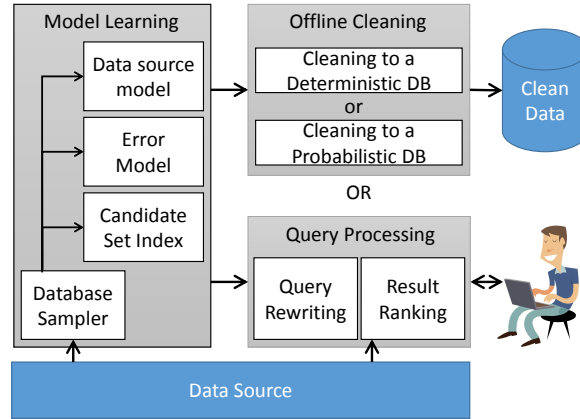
Model Learning

Data source model

Error Model

Candidate Set Index

Database Sampler

Offline Cleaning

Cleaning to a Deterministic DB

or

Cleaning to a Probabilistic DB

Clean Data

OR

Query Processing

Query Rewriting

Result Ranking

Data Source